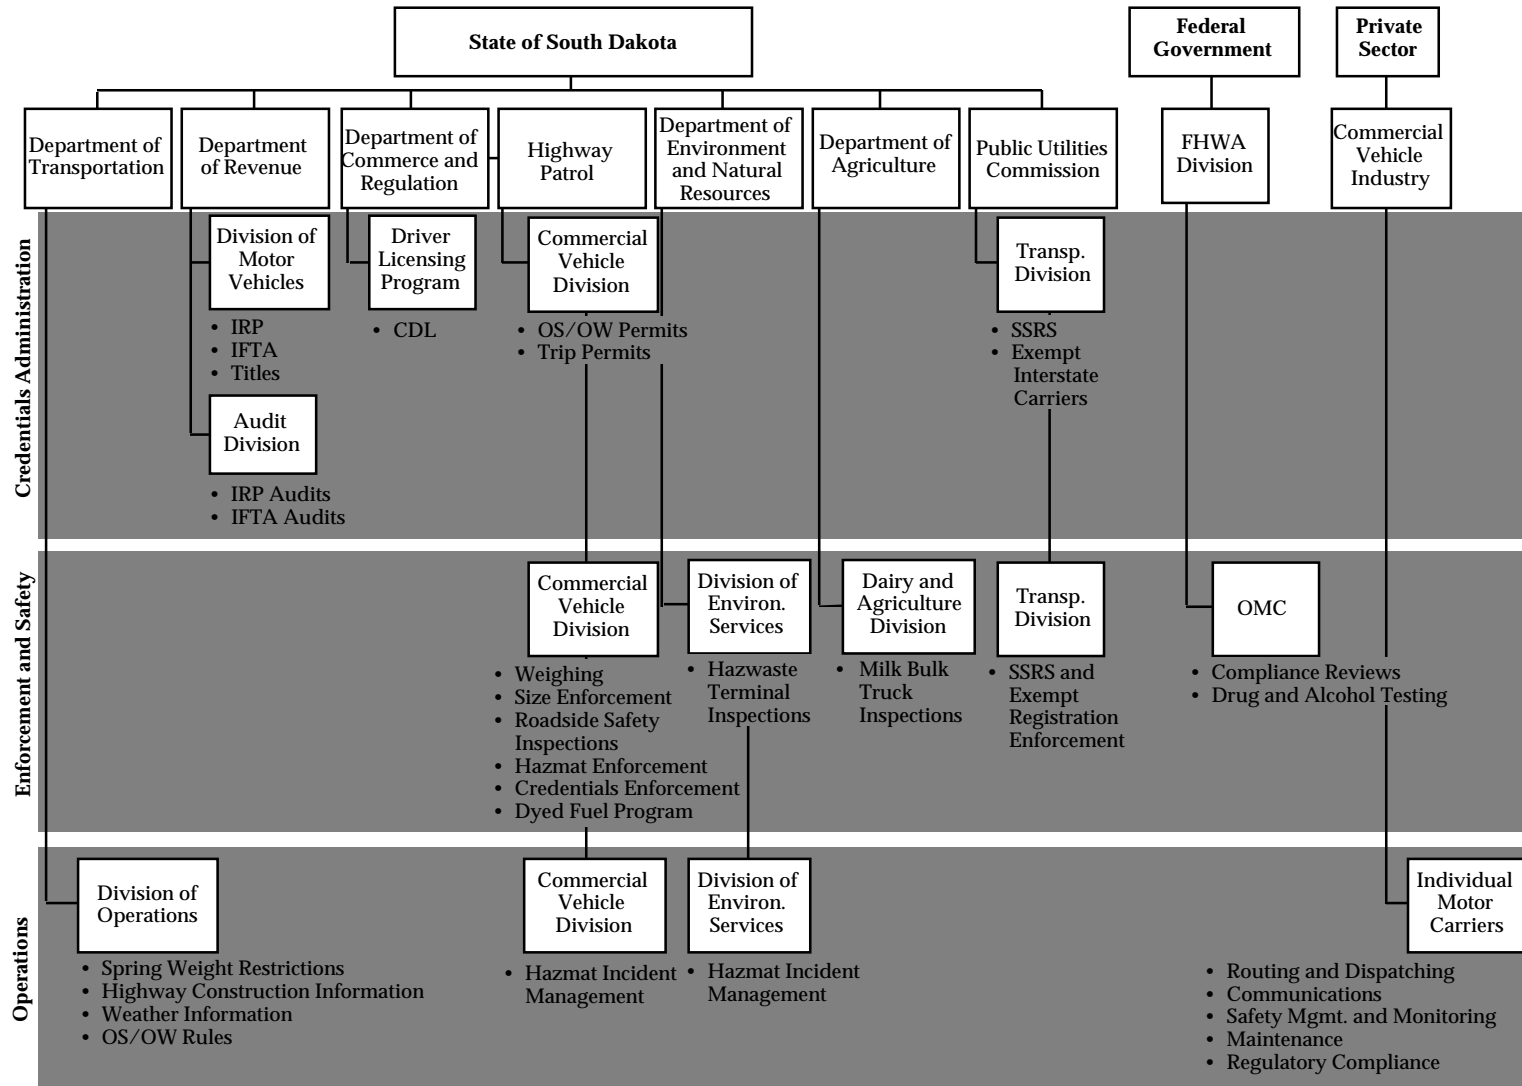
State of South Dakota

Federal Government

Private Sector

Department of Transportation

Department of Revenue

Department of Commerce and Regulation

Highway Patrol

Department of Environment and Natural Resources

Department of Agriculture

Public Utilities Commission

FHWA Division

Commercial Vehicle Industry

Credentials Administration

Division of Motor Vehicles

• IRP
• IFTA
• Titles

Audit Division

• IRP Audits
• IFTA Audits

Driver Licensing Program

• CDL

Commercial Vehicle Division

• OS/OW Permits
• Trip Permits

Transp. Division

• SSRS
• Exempt Interstate Carriers

Enforcement and Safety

Commercial Vehicle Division

• Weighing
• Size Enforcement
• Roadside Safety Inspections
• Hazmat Enforcement
• Credentials Enforcement
• Dyed Fuel Program

Division of Environ. Services

• Hazwaste Terminal Inspections

Dairy and Agriculture Division

• Milk Bulk Truck Inspections

Transp. Division

• SSRS and Exempt Registration Enforcement

OMC

• Compliance Reviews
• Drug and Alcohol Testing

Operations

Division of Operations

• Spring Weight Restrictions
• Highway Construction Information
• Weather Information
• OS/OW Rules

Commercial Vehicle Division

• Hazmat Incident Management

Division of Environ. Services

• Hazmat Incident Management

Individual Motor Carriers

• Routing and Dispatching
• Communications
• Safety Mgmt. and Monitoring
• Maintenance
• Regulatory Compliance